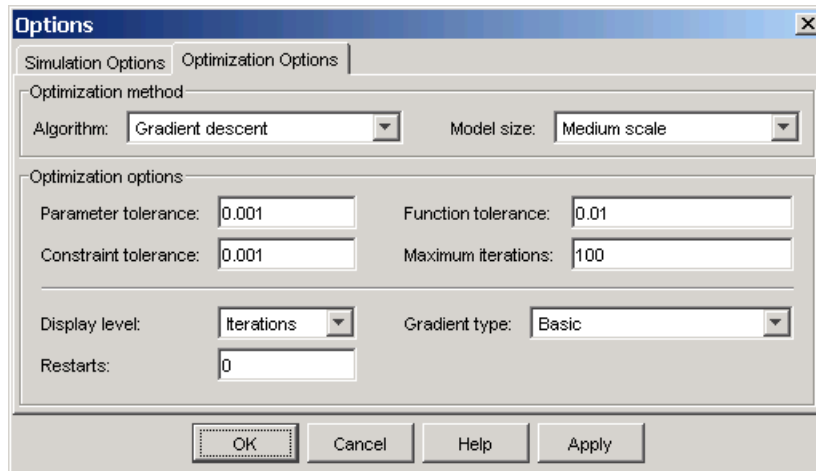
Options

Simulation Options | Optimization Options

Optimization method

Algorithm: Gradient descent

Model size: Medium scale

Optimization options

Parameter tolerance: 0.001

Function tolerance: 0.01

Constraint tolerance: 0.001

Maximum iterations: 100

Display level: Iterations

Gradient type: Basic

Restarts: 0

OK | Cancel | Help | Apply